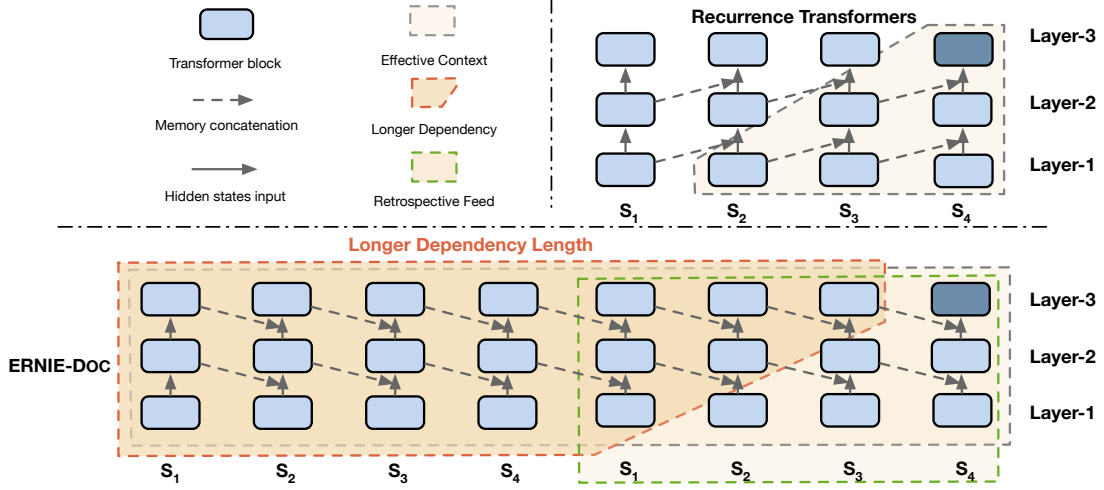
Transformer block

Effective Context

Memory concatenation

Longer Dependency

Hidden states input

Retrospective Feed

Recurrence Transformers

Layer-3

Layer-2

Layer-1

$S_1$ $S_2$ $S_3$ $S_4$

Longer Dependency Length

ERNIE-DOC

Layer-3

Layer-2

Layer-1

$S_1$ $S_2$ $S_3$ $S_4$ $S_1$ $S_2$ $S_3$ $S_4$